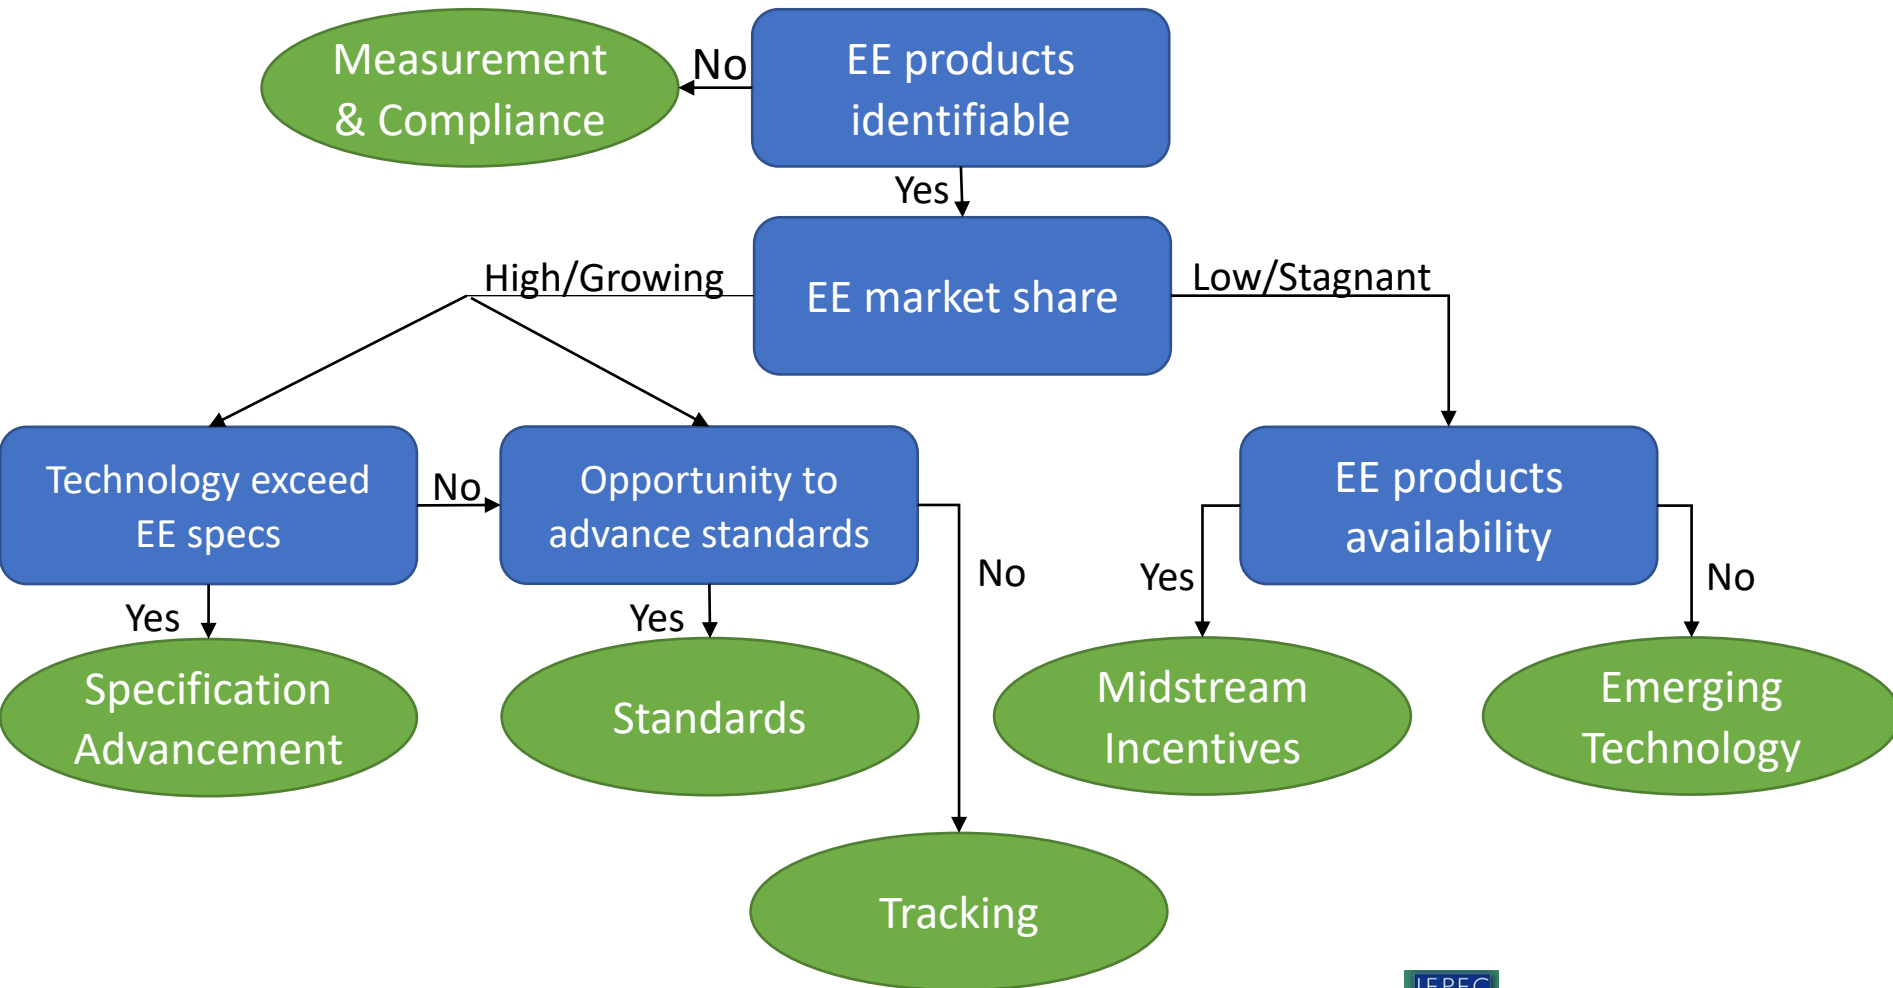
Measurement & Compliance

No

EE products identifiable

Yes

High/Growing

EE market share

Low/Stagnant

Technology exceed EE specs

No

Opportunity to advance standards

No

EE products availability

Yes

No

Yes

Yes

Specification Advancement

Standards

Midstream Incentives

Emerging Technology

Tracking

IEPEC